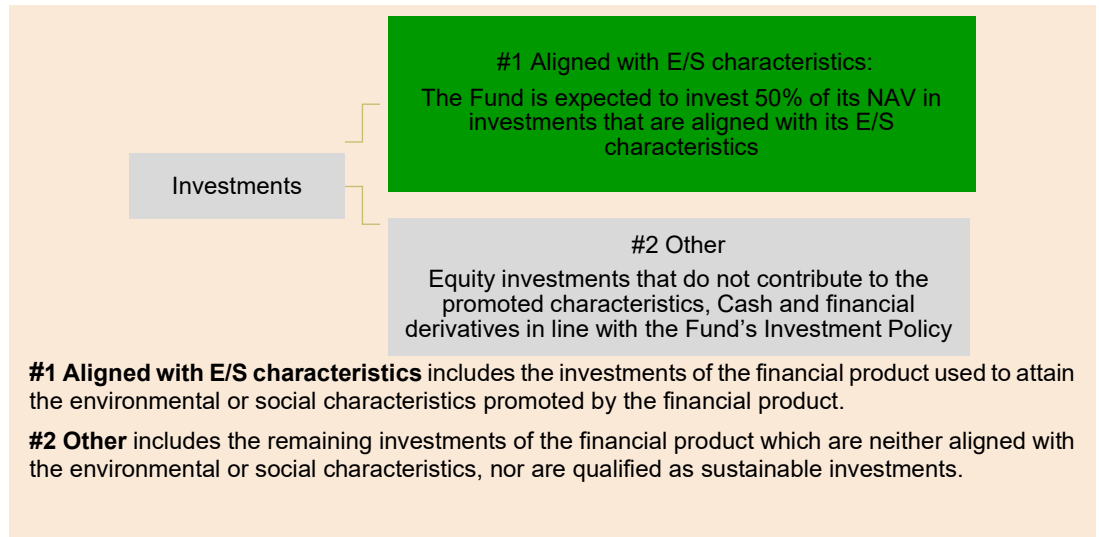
#1 Aligned with E/S characteristics:
The Fund is expected to invest 50% of its NAV in investments that are aligned with its E/S characteristics

Investments

#2 Other
Equity investments that do not contribute to the promoted characteristics, Cash and financial derivatives in line with the Fund’s Investment Policy

**#1 Aligned with E/S characteristics** includes the investments of the financial product used to attain the environmental or social characteristics promoted by the financial product.

**#2 Other** includes the remaining investments of the financial product which are neither aligned with the environmental or social characteristics, nor are qualified as sustainable investments.